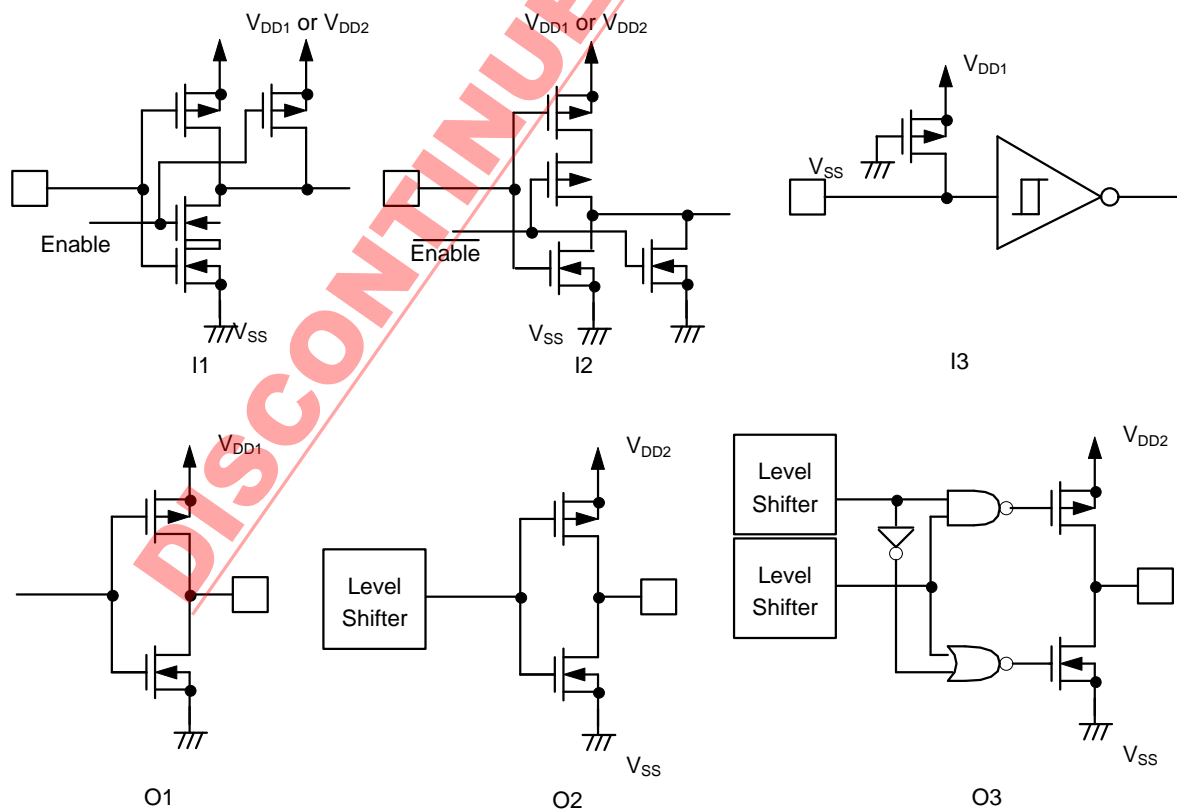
$V_{DD1}$ or $V_{DD2}$

Enable

$V_{SS}$

I1

$V_{DD1}$ or $V_{DD2}$

$\overline{\text{Enable}}$

$V_{SS}$

I2

$V_{DD1}$

$V_{SS}$

I3

DISCONTINUED

$V_{DD1}$

O1

$V_{DD2}$

Level Shifter

$V_{SS}$

O2

$V_{DD2}$

Level Shifter

Level Shifter

$V_{SS}$

O3